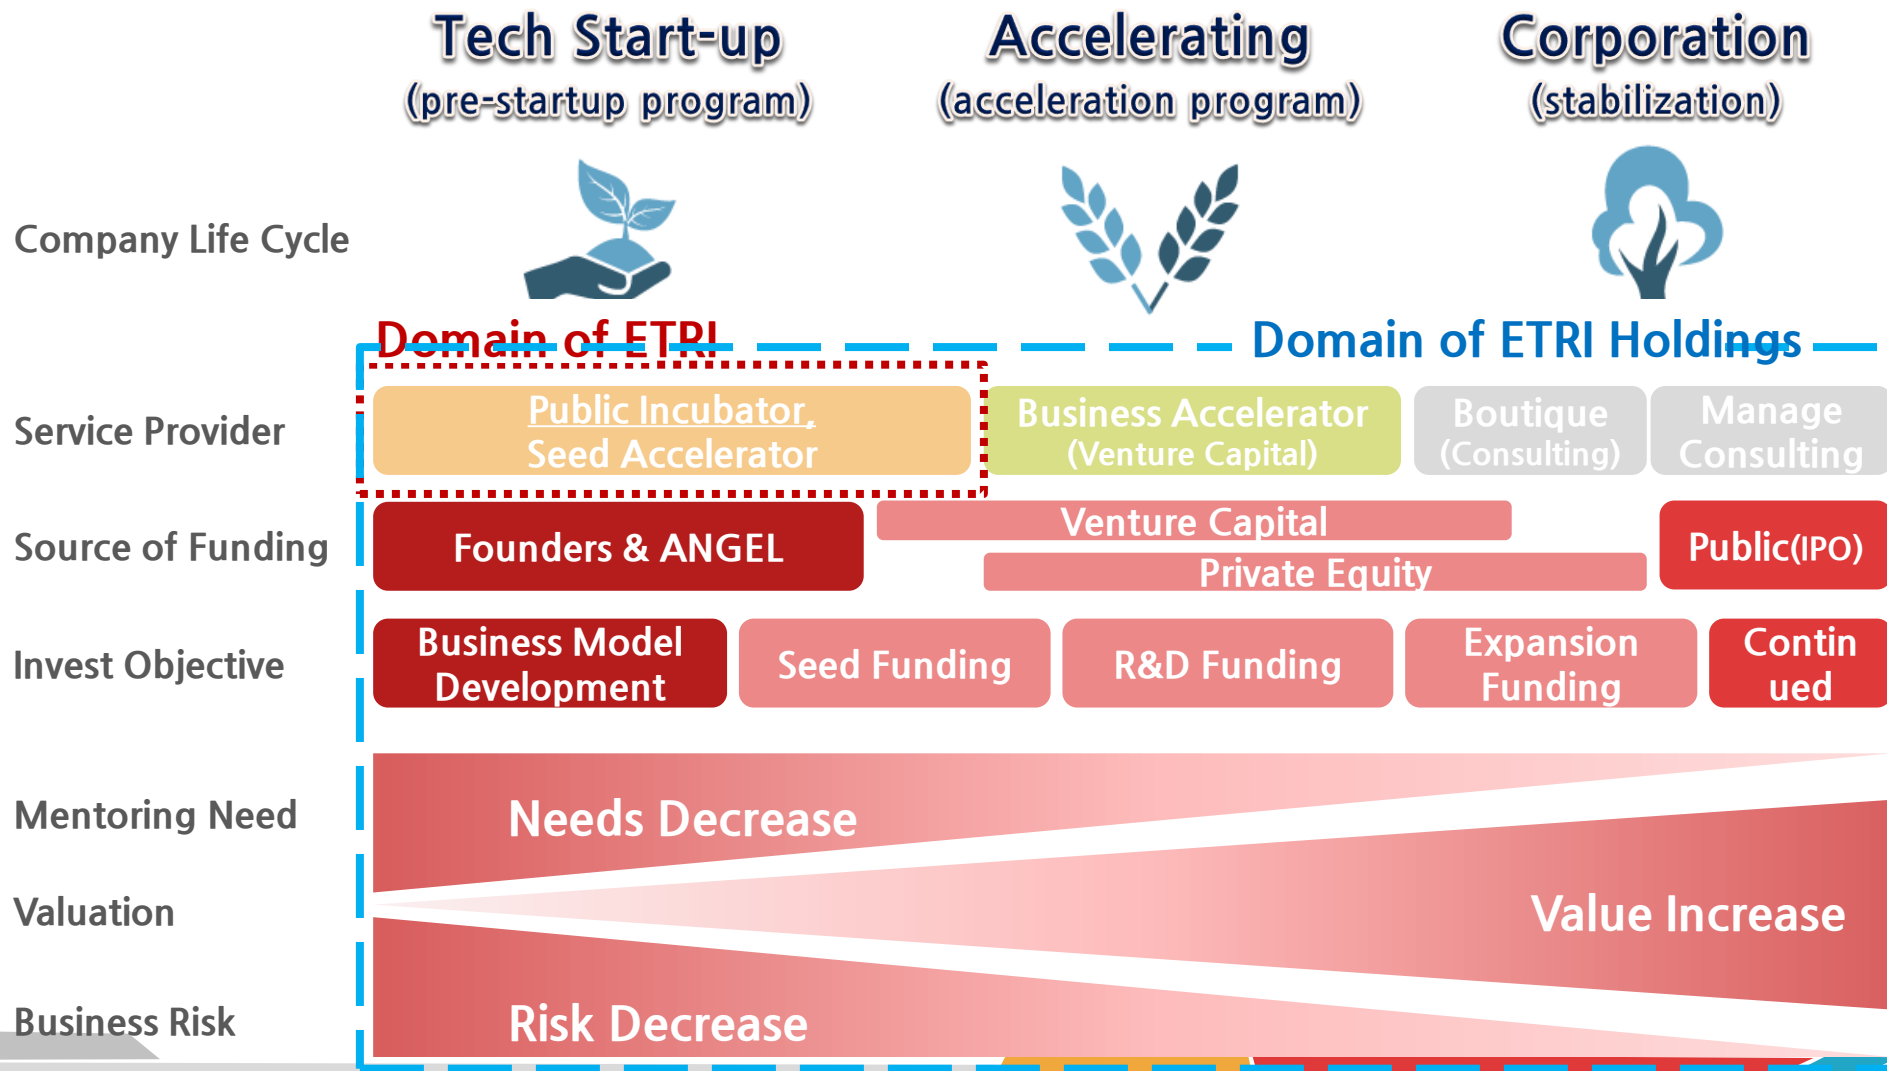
Tech Start-up
(pre-startup program)

Accelerating
(acceleration program)

Corporation
(stabilization)

Company Life Cycle

Domain of ETRI

Domain of ETRI Holdings

Service Provider

Public Incubator, Seed Accelerator

Business Accelerator (Venture Capital)

Boutique (Consulting)

Manage Consulting

Source of Funding

Founders & ANGEL

Venture Capital

Private Equity

Public(IPO)

Invest Objective

Business Model Development

Seed Funding

R&D Funding

Expansion Funding

Contin ued

Mentoring Need

Needs Decrease

Valuation

Value Increase

Business Risk

Risk Decrease